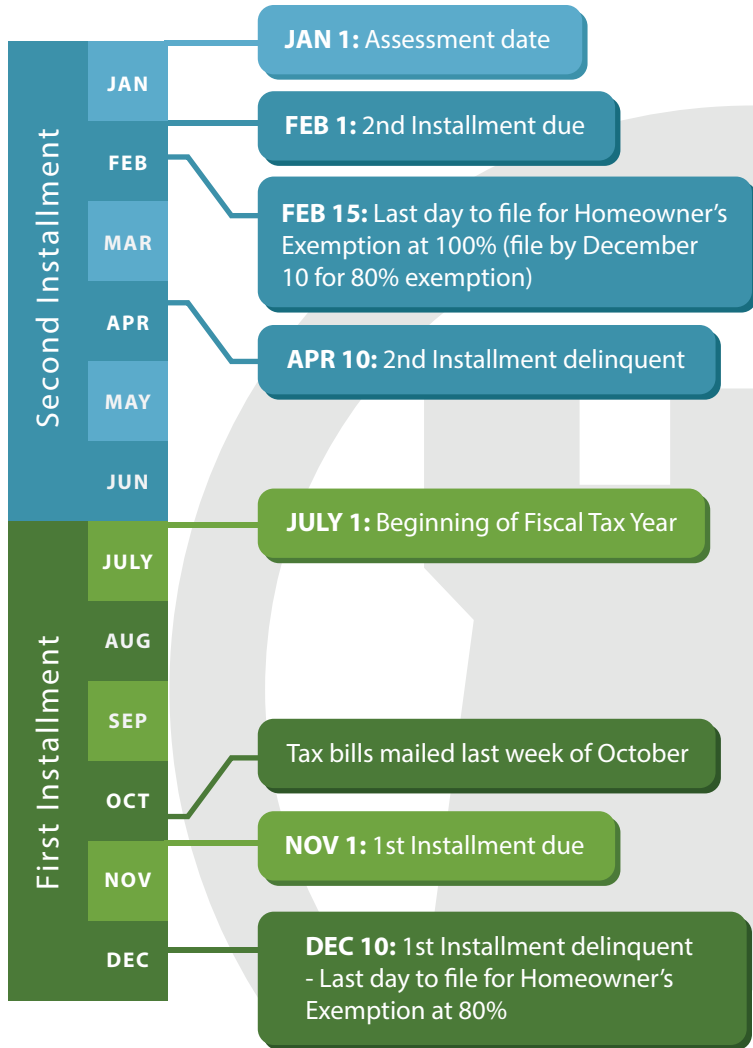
Second Installment

JAN

FEB

MAR

APR

MAY

JUN

First Installment

JULY

AUG

SEP

OCT

NOV

DEC

**JAN 1:** Assessment date

**FEB 1:** 2nd Installment due

**FEB 15:** Last day to file for Homeowner's Exemption at 100% (file by December 10 for 80% exemption)

**APR 10:** 2nd Installment delinquent

**JULY 1:** Beginning of Fiscal Tax Year

Tax bills mailed last week of October

**NOV 1:** 1st Installment due

**DEC 10:** 1st Installment delinquent - Last day to file for Homeowner's Exemption at 80%